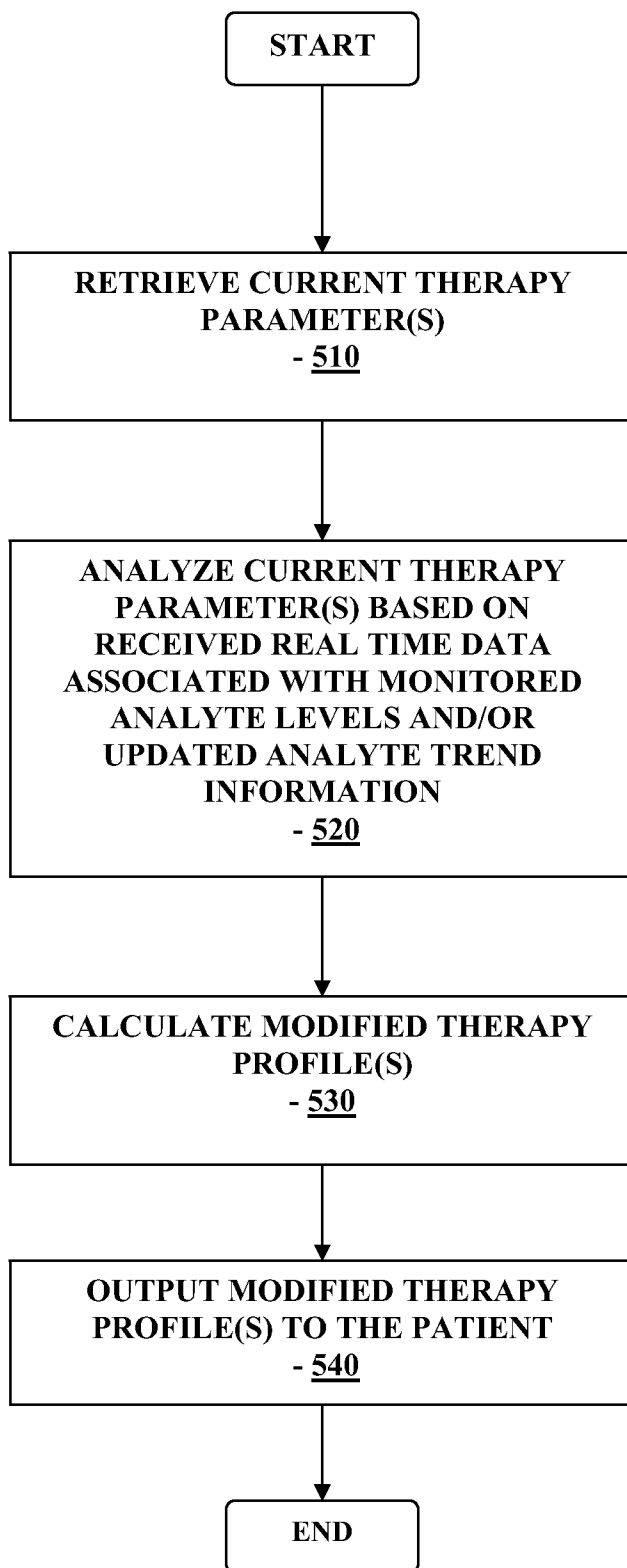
START

RETRIEVE CURRENT THERAPY PARAMETER(S)
- 510

ANALYZE CURRENT THERAPY PARAMETER(S) BASED ON RECEIVED REAL TIME DATA ASSOCIATED WITH MONITORED ANALYTE LEVELS AND/OR UPDATED ANALYTE TREND INFORMATION
- 520

CALCULATE MODIFIED THERAPY PROFILE(S)
- 530

OUTPUT MODIFIED THERAPY PROFILE(S) TO THE PATIENT
- 540

END